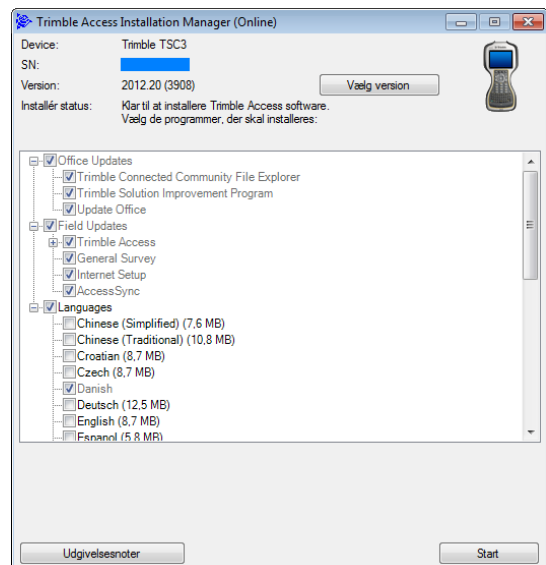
Trimble Access Installation Manager (Online)

Device: Trimble TSC3

SN:

Version: 2012.20 (3908)

Vælg version

Installér status: Klar til at installere Trimble Access software. Vælg de programmer, der skal installeres:

Office Updates
Trimble Connected Community File Explorer
Trimble Solution Improvement Program
Update Office
Field Updates
Trimble Access
General Survey
Internet Setup
AccessSync
Languages
Chinese (Simplified) (7,6 MB)
Chinese (Traditional) (10,8 MB)
Croatian (8,7 MB)
Czech (8,7 MB)
Danish
Deutsch (12,5 MB)
English (8,7 MB)
Espanol (5,8 MB)

Udgivelsesnoter

Start